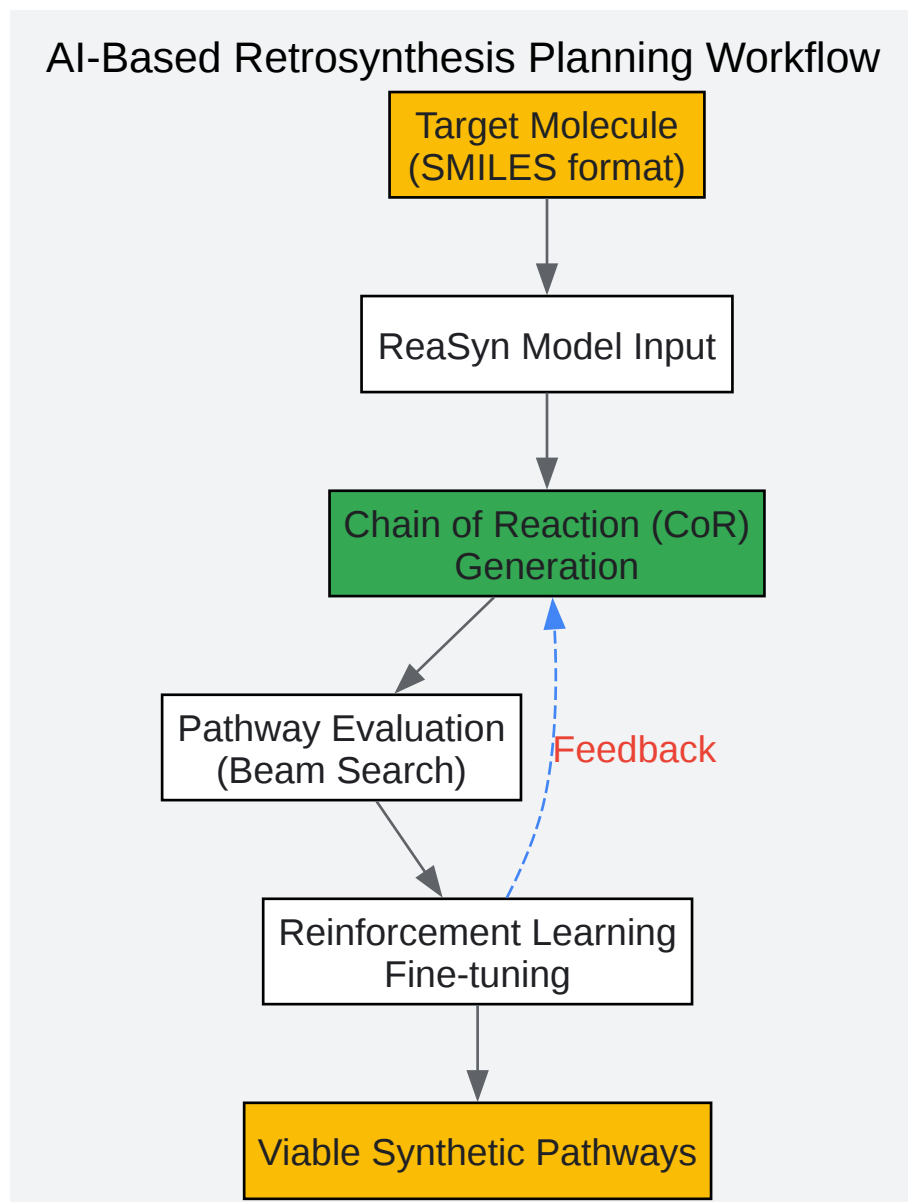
AI-Based Retrosynthesis Planning Workflow

Target Molecule (SMILES format)

ReaSyn Model Input

Chain of Reaction (CoR) Generation

Pathway Evaluation (Beam Search)

Feedback

Reinforcement Learning Fine-tuning

Viable Synthetic Pathways